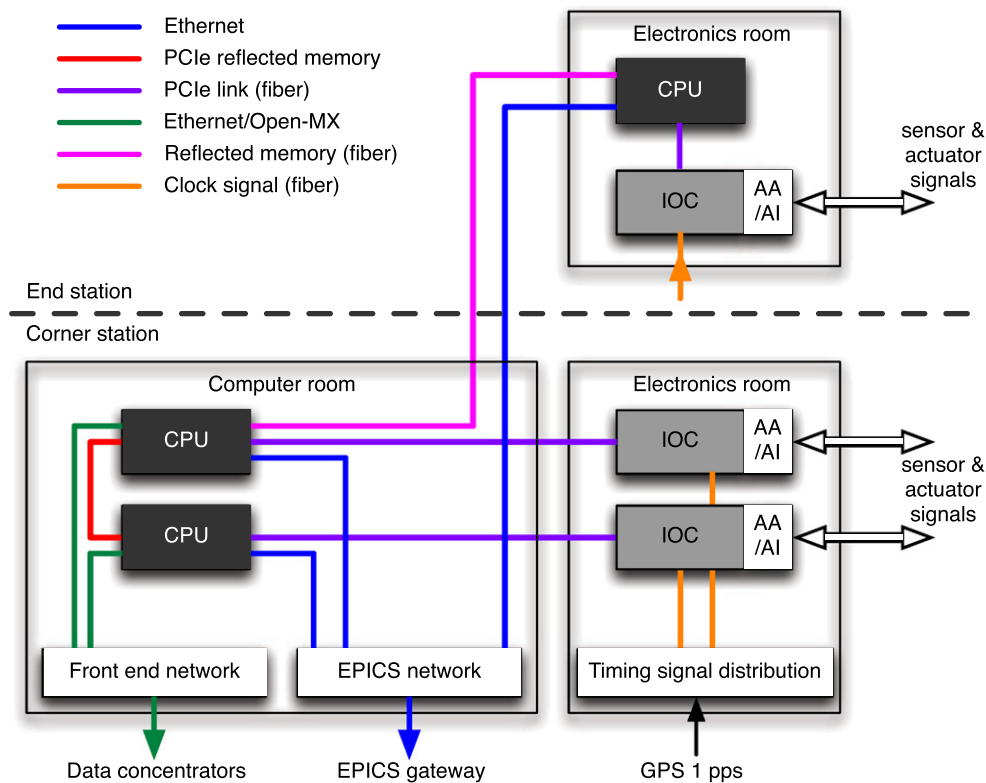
Ethernet
PCIe reflected memory
PCIe link (fiber)
Ethernet/Open-MX
Reflected memory (fiber)
Clock signal (fiber)

Electronics room
CPU
IOC
AA /AI
sensor & actuator signals

End station
Corner station

Computer room
CPU
CPU

Electronics room
IOC
AA /AI
IOC
AA /AI
sensor & actuator signals

Front end network
EPICS network
Timing signal distribution

Data concentrators
EPICS gateway
GPS 1 pps